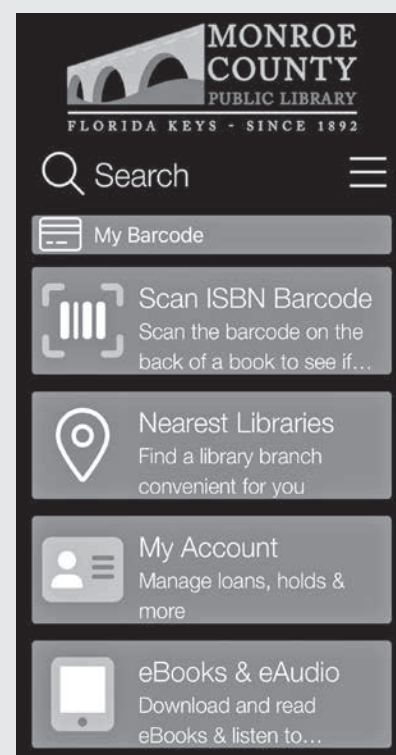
MONROE COUNTY PUBLIC LIBRARY
FLORIDA KEYS - SINCE 1892

Search

My Barcode

Scan ISBN Barcode
Scan the barcode on the back of a book to see if...

Nearest Libraries
Find a library branch convenient for you

My Account
Manage loans, holds & more

eBooks & eAudio
Download and read eBooks & listen to...